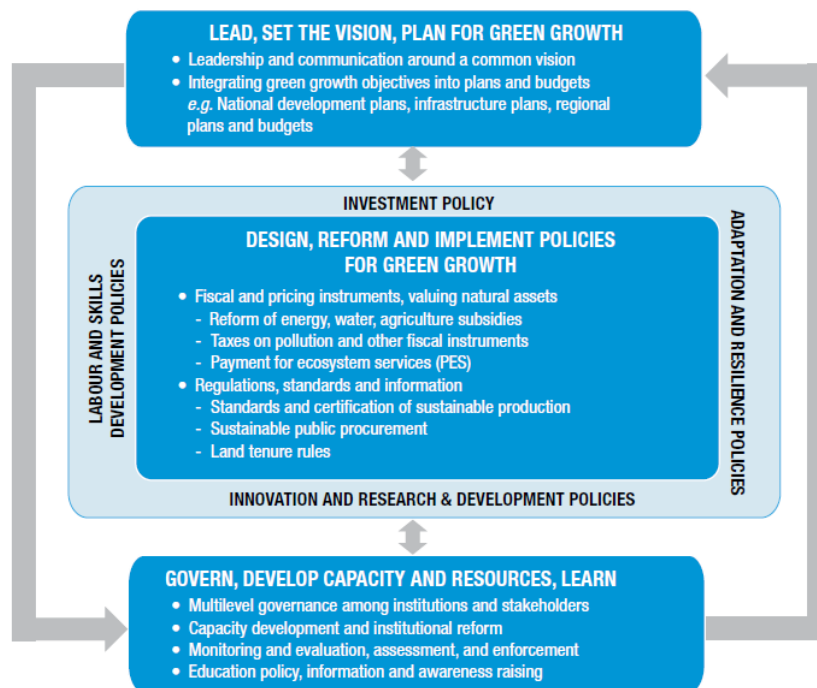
LEAD, SET THE VISION, PLAN FOR GREEN GROWTH

• Leadership and communication around a common vision
• Integrating green growth objectives into plans and budgets
*e.g.* National development plans, infrastructure plans, regional plans and budgets

INVESTMENT POLICY

LABOUR AND SKILLS DEVELOPMENT POLICIES

DESIGN, REFORM AND IMPLEMENT POLICIES FOR GREEN GROWTH

• Fiscal and pricing instruments, valuing natural assets
- Reform of energy, water, agriculture subsidies
- Taxes on pollution and other fiscal instruments
- Payment for ecosystem services (PES)
• Regulations, standards and information
- Standards and certification of sustainable production
- Sustainable public procurement
- Land tenure rules

ADAPTATION AND RESILIENCE POLICIES

INNOVATION AND RESEARCH & DEVELOPMENT POLICIES

GOVERN, DEVELOP CAPACITY AND RESOURCES, LEARN

• Multilevel governance among institutions and stakeholders
• Capacity development and institutional reform
• Monitoring and evaluation, assessment, and enforcement
• Education policy, information and awareness raising